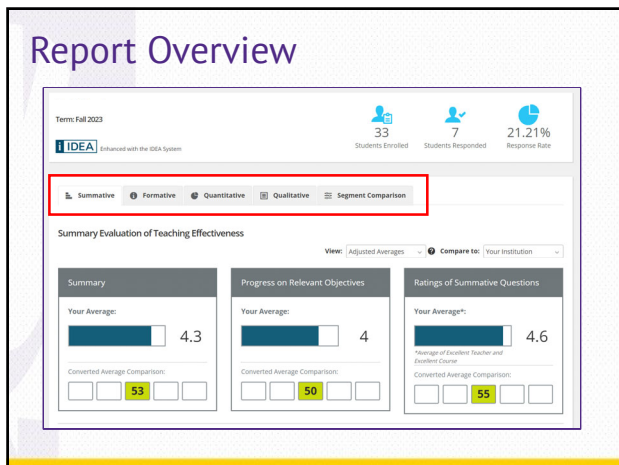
Report Overview

Term: Fall 2023

i IDEA Enhanced with the IDEA System

33
Students Enrolled

7
Students Responded

21.21%
Response Rate

Summative | Formative | Quantitative | Qualitative | Segment Comparison

Summary Evaluation of Teaching Effectiveness

View: Adjusted Averages

Compare to: Your Institution

Summary

Your Average:

4.3

Converted Average Comparison:

53

Progress on Relevant Objectives

Your Average:

4

Converted Average Comparison:

50

Ratings of Summative Questions

Your Average*:

4.6

*Average of Excellent Teacher and Excellent Course

Converted Average Comparison:

55